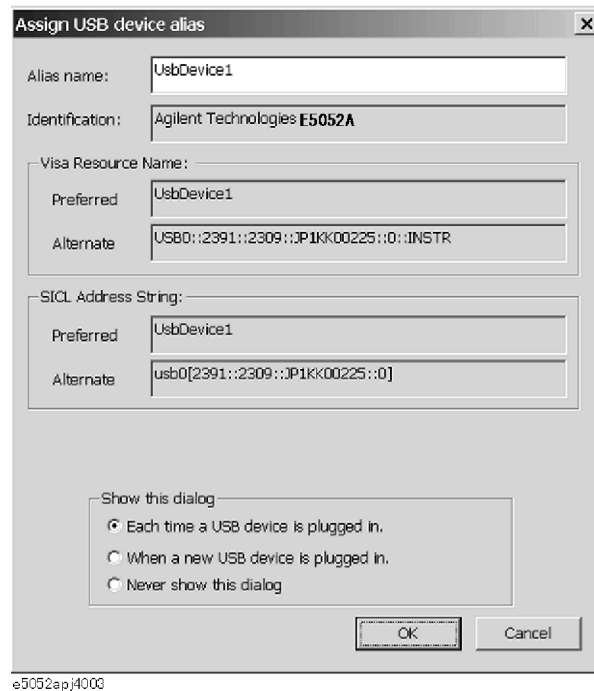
Assign USB device alias

Alias name: UsbDevice1

Identification: Agilent Technologies E5052A

Visa Resource Name:

Preferred UsbDevice1

Alternate USB0::2391::2309::JP1KK00225::0::INSTR

SICL Address String:

Preferred UsbDevice1

Alternate usb0[2391::2309::JP1KK00225::0]

Show this dialog

Each time a USB device is plugged in.

When a new USB device is plugged in.

Never show this dialog

OK

Cancel

e5052apj4003